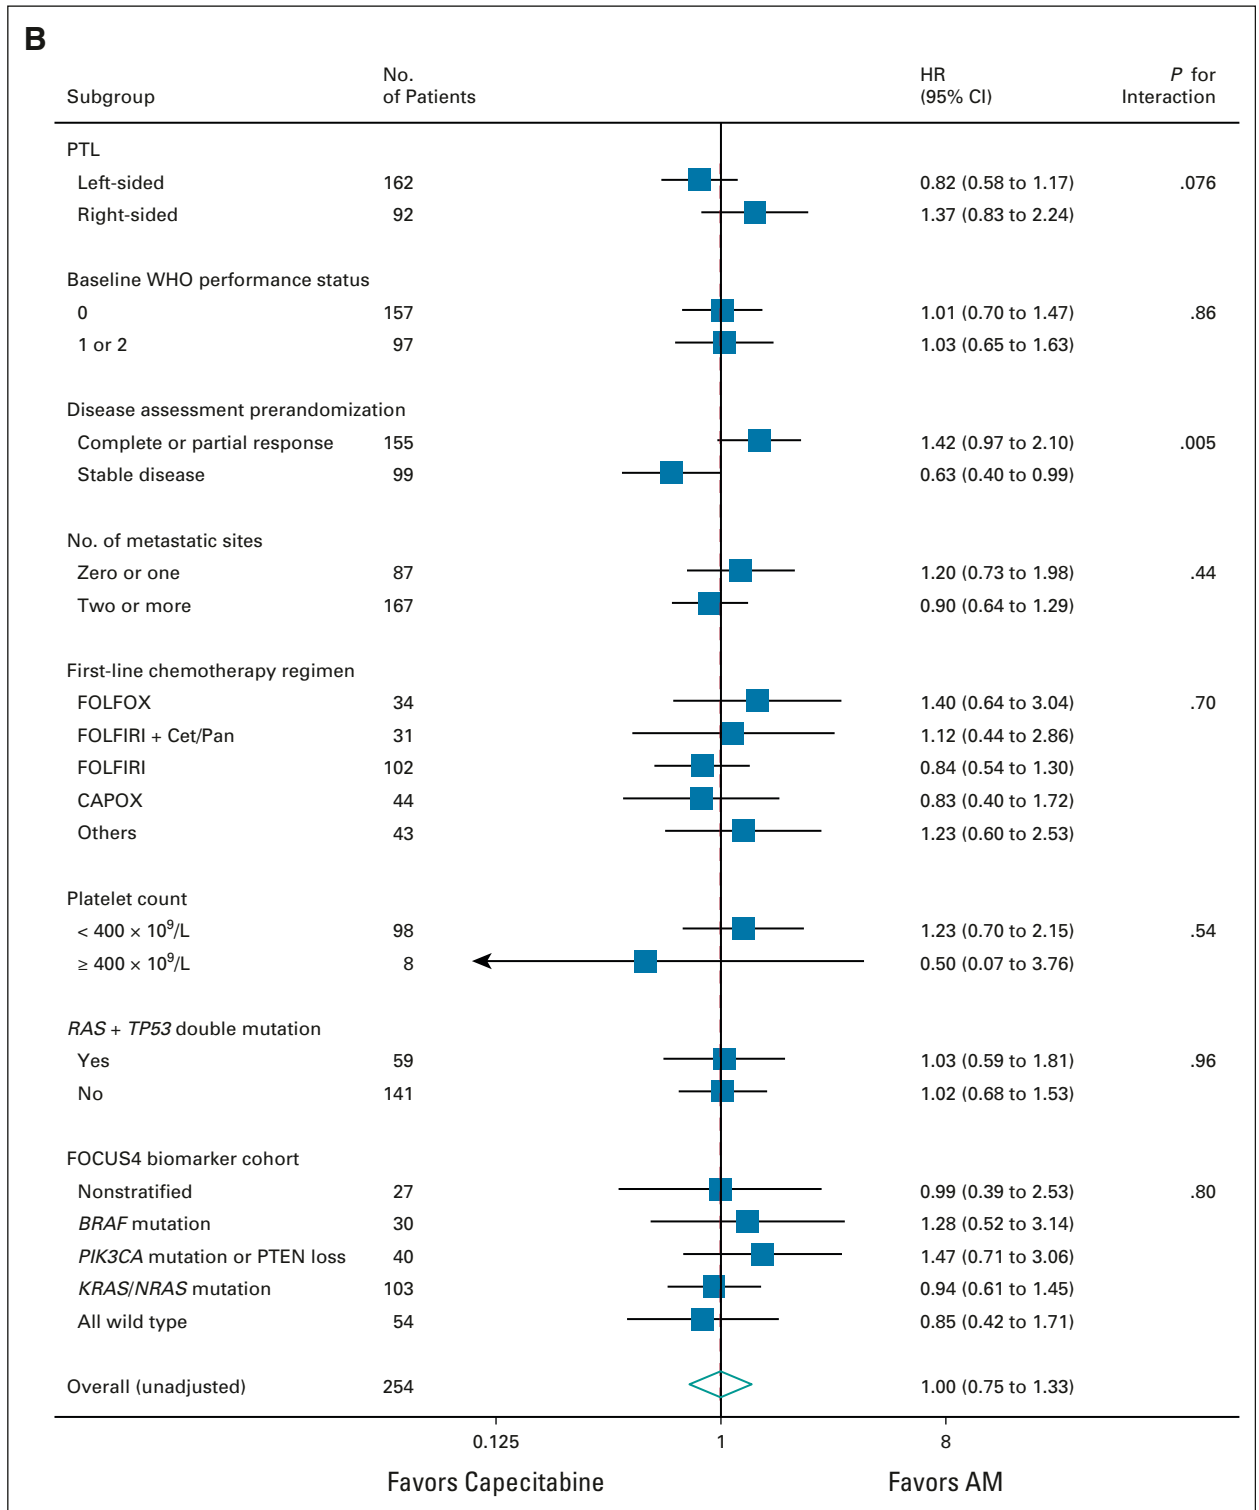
B

| Subgroup | No. of Patients | HR (95% CI) | P for Interaction |
|---|---|---|---|
| PTL | | | |
| Left-sided | 162 | 0.82 (0.58 to 1.17) | .076 |
| Right-sided | 92 | 1.37 (0.83 to 2.24) | |
| Baseline WHO performance status | | | |
| 0 | 157 | 1.01 (0.70 to 1.47) | .86 |
| 1 or 2 | 97 | 1.03 (0.65 to 1.63) | |
| Disease assessment prerandomization | | | |
| Complete or partial response | 155 | 1.42 (0.97 to 2.10) | .005 |
| Stable disease | 99 | 0.63 (0.40 to 0.99) | |
| No. of metastatic sites | | | |
| Zero or one | 87 | 1.20 (0.73 to 1.98) | .44 |
| Two or more | 167 | 0.90 (0.64 to 1.29) | |
| First-line chemotherapy regimen | | | |
| FOLFOX | 34 | 1.40 (0.64 to 3.04) | .70 |
| FOLFIRI + Cet/Pan | 31 | 1.12 (0.44 to 2.86) | |
| FOLFIRI | 102 | 0.84 (0.54 to 1.30) | |
| CAPOX | 44 | 0.83 (0.40 to 1.72) | |
| Others | 43 | 1.23 (0.60 to 2.53) | |
| Platelet count | | | |
| $< 400 \times 10^9$/L | 98 | 1.23 (0.70 to 2.15) | .54 |
| $\geq 400 \times 10^9$/L | 8 | 0.50 (0.07 to 3.76) | |
| RAS + TP53 double mutation | | | |
| Yes | 59 | 1.03 (0.59 to 1.81) | .96 |
| No | 141 | 1.02 (0.68 to 1.53) | |
| FOCUS4 biomarker cohort | | | |
| Nonstratified | 27 | 0.99 (0.39 to 2.53) | .80 |
| BRAF mutation | 30 | 1.28 (0.52 to 3.14) | |
| PIK3CA mutation or PTEN loss | 40 | 1.47 (0.71 to 3.06) | |
| KRAS/NRAS mutation | 103 | 0.94 (0.61 to 1.45) | |
| All wild type | 54 | 0.85 (0.42 to 1.71) | |
| Overall (unadjusted) | 254 | 1.00 (0.75 to 1.33) | |

0.125 1 8

Favors Capecitabine Favors AM